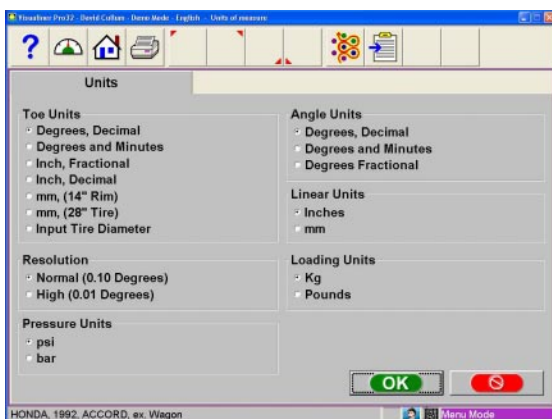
Visualiner Pro32 - David Cullum - Demo Mode - English - Units of measure

Units

Toe Units
Degrees, Decimal
Degrees and Minutes
Inch, Fractional
Inch, Decimal
mm, (14" Rim)
mm, (28" Tire)
Input Tire Diameter

Resolution
Normal (0.10 Degrees)
High (0.01 Degrees)

Pressure Units
psi
bar

Angle Units
Degrees, Decimal
Degrees and Minutes
Degrees Fractional

Linear Units
Inches
mm

Loading Units
Kg
Pounds

OK

HONDA, 1992, ACCORD, ex. Wagon

Menu Mode